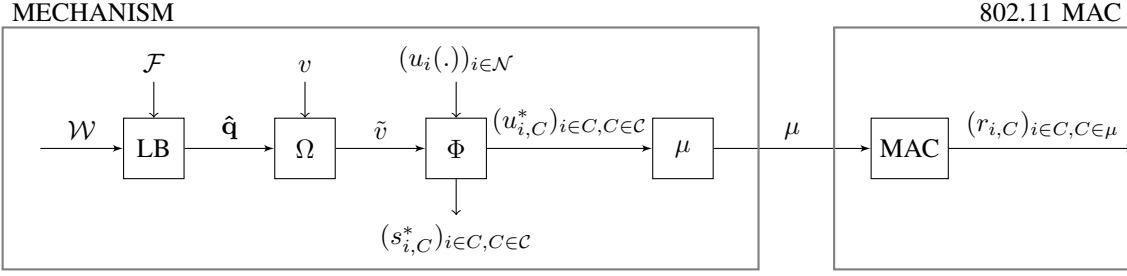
MECHANISM

802.11 MAC

$\mathcal{F}$

$v$

$(u_i(.))_{i\in\mathcal{N}}$

$\mathcal{W}$

LB

$\hat{\mathbf{q}}$

$\Omega$

$\tilde{v}$

$\Phi$

$(u^*_{i,C})_{i\in C, C\in\mathcal{C}}$

$\mu$

$\mu$

MAC

$(r_{i,C})_{i\in C, C\in\mu}$

$(s^*_{i,C})_{i\in C, C\in\mathcal{C}}$